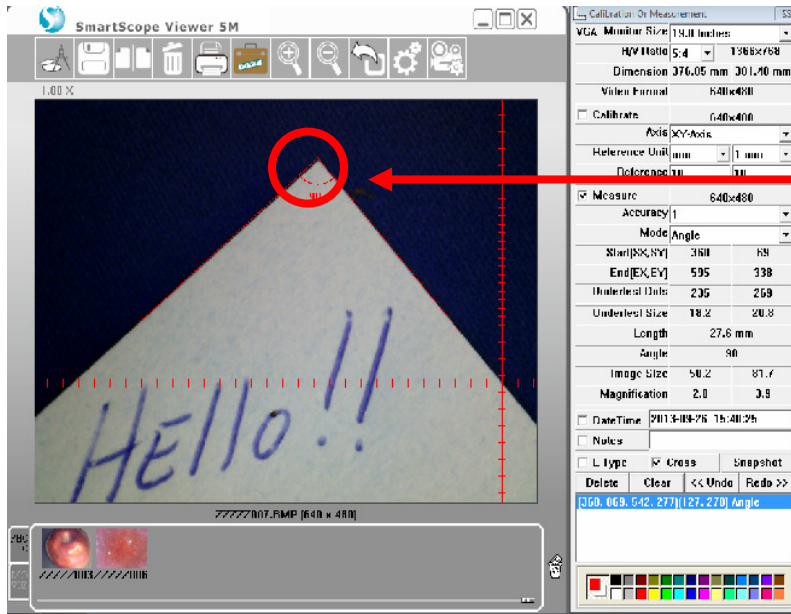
SmartScope Viewer 5M

1.00 X

Hello!!

?????007.BMP [640 x 480]

?????003 ?????006

Calibration Or Measurement

VGA Monitor Size 19.0 Inches
H/V Ratio 5:4 1366x768
Dimension 376.05 mm 301.40 mm
Video Format 640x480
Calibrate 640x480
Axis XY-Axis
Reference Unit mm 1 mm
Reference 10 10
Measure 640x480
Accuracy 1
Mode Angle
Start(SX,SY) 360 69
End(EX,EY) 595 338
Undertest Dots 235 269
Undertest Size 18.2 20.8
Length 27.6 mm
Angle 90
Image Size 50.2 81.7
Magnification 2.0 0.9
DateTime 2013-09-25 15:40:25
Notes
L Type Cross Snapshot
Delete Clear << Undo Redo >>
(360, 069, 542, 277)(127, 270) Angle